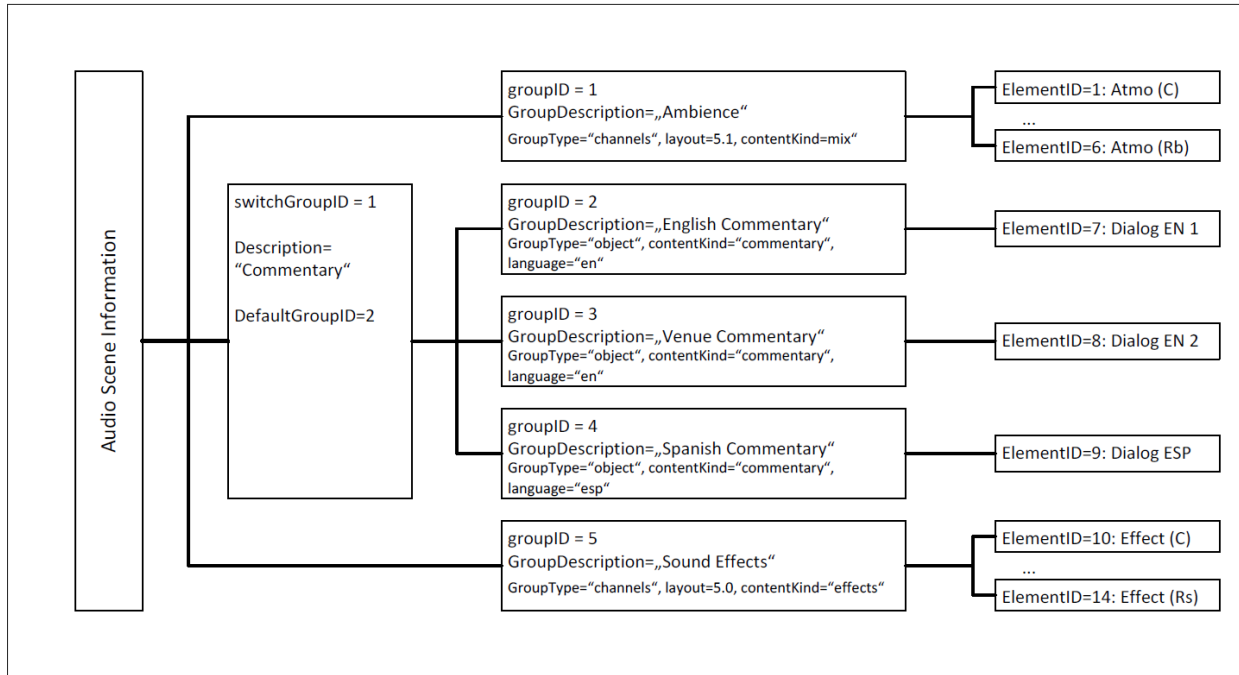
Audio Scene Information

switchGroupID = 1

Description= “Commentary“

DefaultGroupID=2

groupID = 1
GroupDescription=„Ambience“
GroupType=“channels“, layout=5.1, contentKind=mix“

ElementID=1: Atmo (C)
...
ElementID=6: Atmo (Rb)

groupID = 2
GroupDescription=„English Commentary“
GroupType=“object“, contentKind=“commentary“, language=“en“

ElementID=7: Dialog EN 1

groupID = 3
GroupDescription=„Venue Commentary“
GroupType=“object“, contentKind=“commentary“, language=“en“

ElementID=8: Dialog EN 2

groupID = 4
GroupDescription=„Spanish Commentary“
GroupType=“object“, contentKind=“commentary“, language=“esp“

ElementID=9: Dialog ESP

groupID = 5
GroupDescription=„Sound Effects“
GroupType=“channels“, layout=5.0, contentKind=“effects“

ElementID=10: Effect (C)
...
ElementID=14: Effect (Rs)